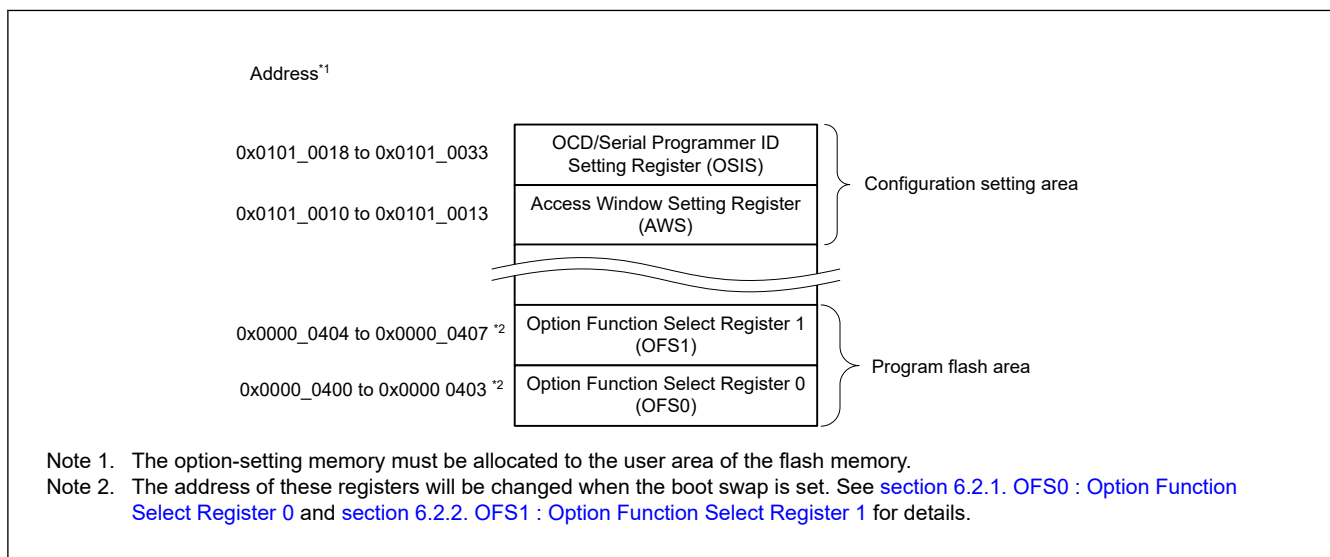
Address$^{*1}$

0x0101_0018 to 0x0101_0033

OCD/Serial Programmer ID Setting Register (OSIS)

Configuration setting area

0x0101_0010 to 0x0101_0013

Access Window Setting Register (AWS)

0x0000_0404 to 0x0000_0407 $^{*2}$

Option Function Select Register 1 (OFS1)

Program flash area

0x0000_0400 to 0x0000 0403 $^{*2}$

Option Function Select Register 0 (OFS0)

Note 1. The option-setting memory must be allocated to the user area of the flash memory.
Note 2. The address of these registers will be changed when the boot swap is set. See section 6.2.1. OFS0 : Option Function Select Register 0 and section 6.2.2. OFS1 : Option Function Select Register 1 for details.